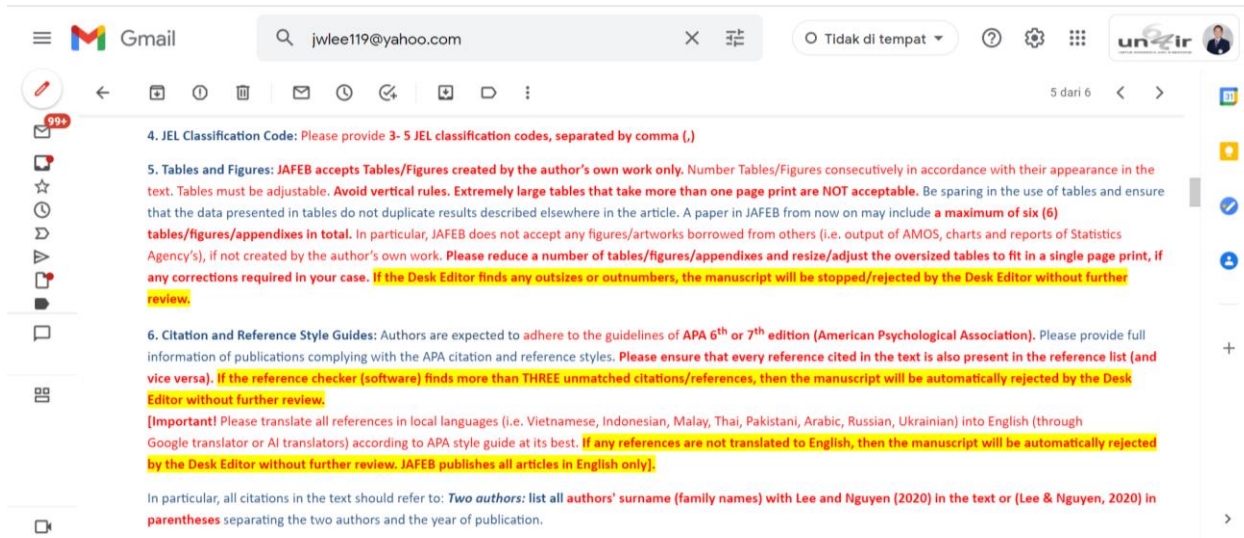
Gmail

jwlee119@yahoo.com

Tidak di tempat

un ir

99+

5 dari 6

4. JEL Classification Code: Please provide 3- 5 JEL classification codes, separated by comma (,)

5. Tables and Figures: JAFEB accepts Tables/Figures created by the author's own work only. Number Tables/Figures consecutively in accordance with their appearance in the text. Tables must be adjustable. Avoid vertical rules. Extremely large tables that take more than one page print are NOT acceptable. Be sparing in the use of tables and ensure that the data presented in tables do not duplicate results described elsewhere in the article. A paper in JAFEB from now on may include a maximum of six (6) tables/figures/appendixes in total. In particular, JAFEB does not accept any figures/artworks borrowed from others (i.e. output of AMOS, charts and reports of Statistics Agency's), if not created by the author's own work. Please reduce a number of tables/figures/appendixes and resize/adjust the oversized tables to fit in a single page print, if any corrections required in your case. If the Desk Editor finds any outsizes or outnumbers, the manuscript will be stopped/rejected by the Desk Editor without further review.

6. Citation and Reference Style Guides: Authors are expected to adhere to the guidelines of APA $6^{th}$ or $7^{th}$ edition (American Psychological Association). Please provide full information of publications complying with the APA citation and reference styles. Please ensure that every reference cited in the text is also present in the reference list (and vice versa). If the reference checker (software) finds more than THREE unmatched citations/references, then the manuscript will be automatically rejected by the Desk Editor without further review.
[Important! Please translate all references in local languages (i.e. Vietnamese, Indonesian, Malay, Thai, Pakistani, Arabic, Russian, Ukrainian) into English (through Google translator or AI translators) according to APA style guide at its best. If any references are not translated to English, then the manuscript will be automatically rejected by the Desk Editor without further review. JAFEB publishes all articles in English only].

In particular, all citations in the text should refer to: Two authors: list all authors' surname (family names) with Lee and Nguyen (2020) in the text or (Lee & Nguyen, 2020) in parentheses separating the two authors and the year of publication.